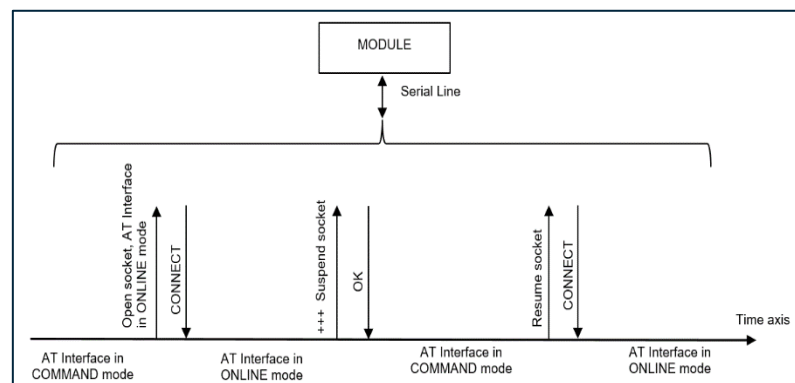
MODULE

Serial Line

Open socket, AT Interface in ONLINE mode

CONNECT

+++ Suspend socket

OK

Resume socket

CONNECT

Time axis

AT Interface in COMMAND mode

AT Interface in ONLINE mode

AT Interface in COMMAND mode

AT Interface in ONLINE mode